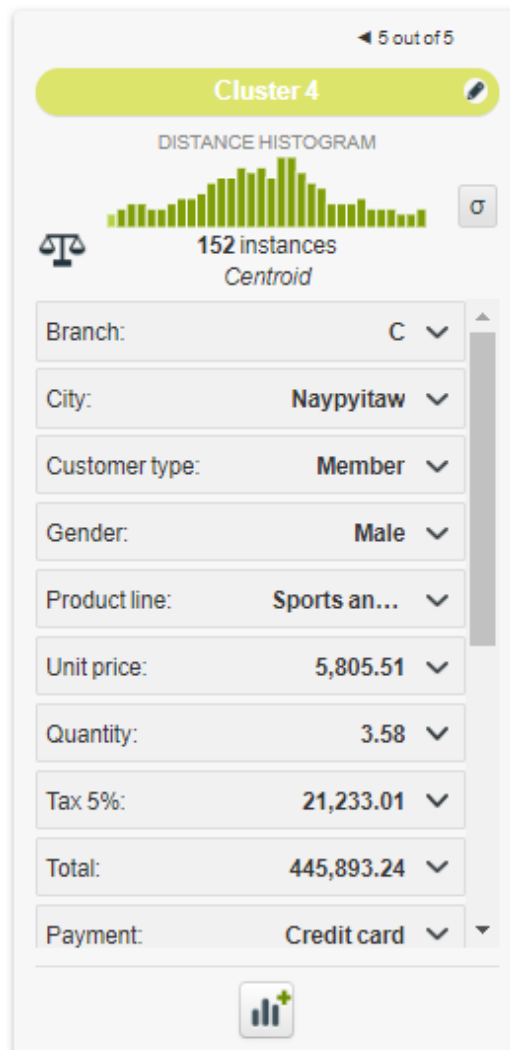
◀ 5 out of 5

Cluster 4

DISTANCE HISTOGRAM

σ

152 instances
Centroid

Branch: C

City: Naypyitaw

Customer type: Member

Gender: Male

Product line: Sports an...

Unit price: 5,805.51

Quantity: 3.58

Tax 5%: 21,233.01

Total: 445,893.24

Payment: Credit card